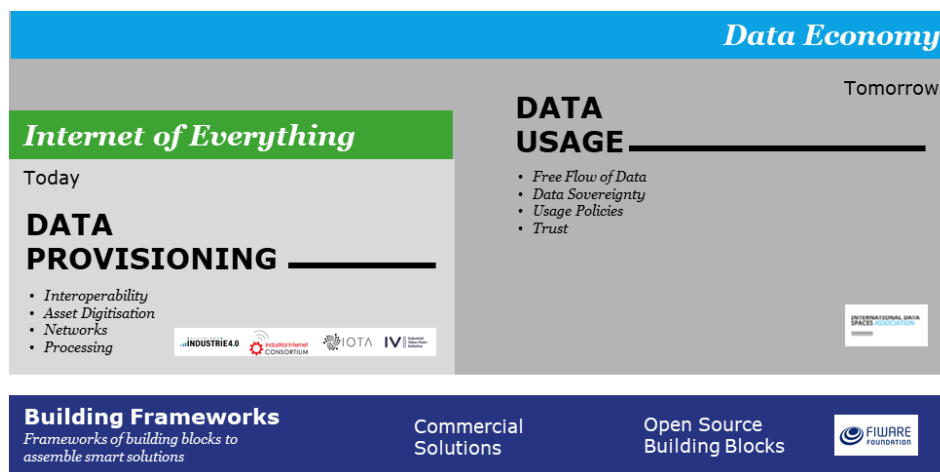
Data Economy

Tomorrow

DATA USAGE

- Free Flow of Data
- Data Sovereignty
- Usage Policies
- Trust

Internet of Everything

Today

DATA PROVISIONING

- Interoperability
- Asset Digitisation
- Networks
- Processing

INDUSTRIE4.0 industrial internet CONSORTIUM IOTA IV

INTERNATIONAL DATA SPACES ASSOCIATION

Building Frameworks

Frameworks of building blocks to assemble smart solutions

Commercial Solutions

Open Source Building Blocks

FIWARE FOUNDATION